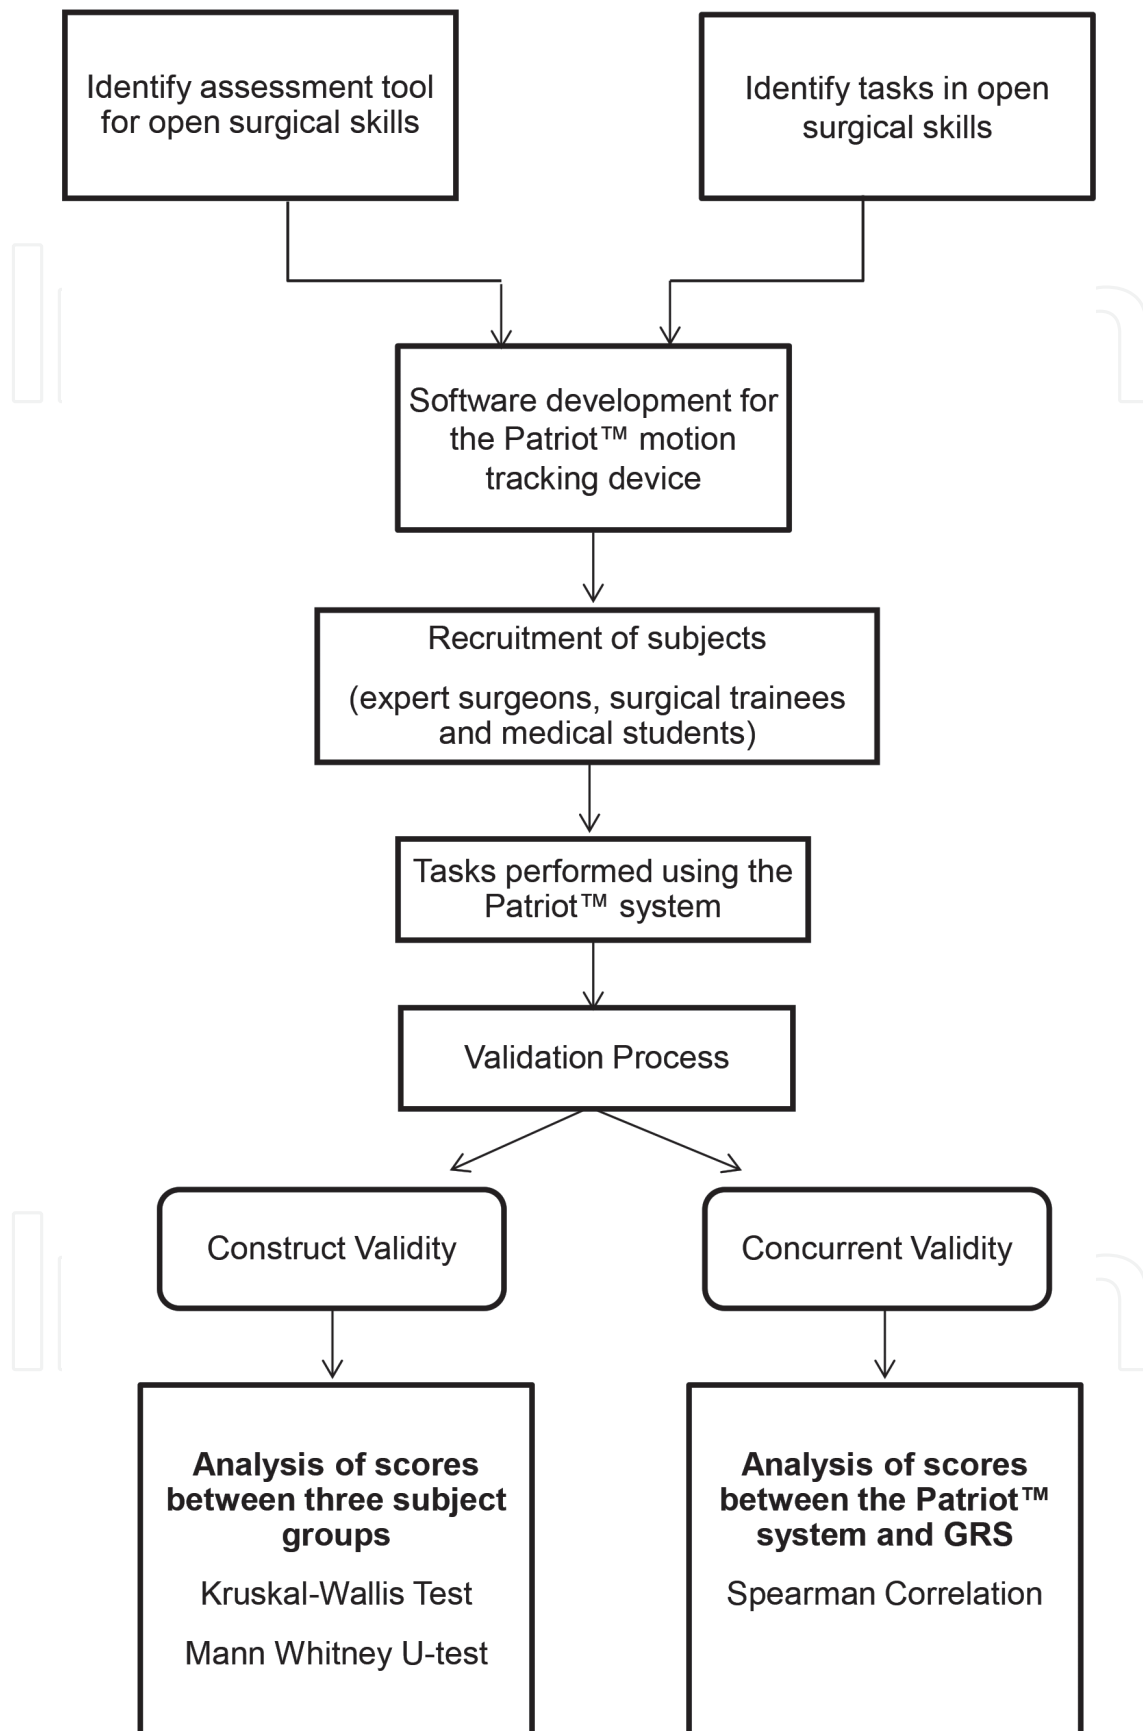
Identify assessment tool for open surgical skills

Identify tasks in open surgical skills

Software development for the Patriot™ motion tracking device

Recruitment of subjects

(expert surgeons, surgical trainees and medical students)

Tasks performed using the Patriot™ system

Validation Process

Construct Validity

Concurrent Validity

**Analysis of scores between three subject groups**

Kruskal-Wallis Test

Mann Whitney U-test

**Analysis of scores between the Patriot™ system and GRS**

Spearman Correlation